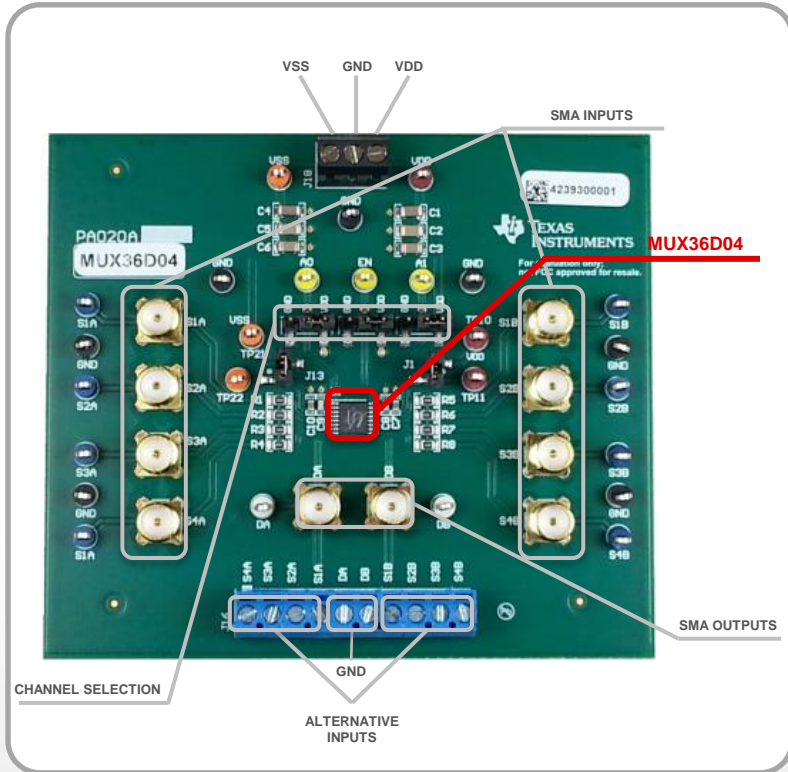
VSS
GND
VDD
SMA INPUTS
MUX36D04
SMA OUTPUTS
GND
CHANNEL SELECTION
ALTERNATIVE INPUTS

VSS
VDD
GND
PA020A
MUX36D04
4239300001
TEXAS INSTRUMENTS
For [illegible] only, not FCC approved for resale.
C4
C5
C6
C1
C2
C3
GND
A0
EN
A1
GND
S1A
GND
S2A
S3A
GND
S4A
S1A
S2A
S3A
S4A
S1B
S2B
S3B
S4B
S1B
GND
S2B
S3B
GND
S4B
VSS
TP21
TP22
TP10
VDD
TP11
J13
J1
R1
R2
R3
R4
R5
R6
R7
R8
DA
DB
DA
DB
S4A
S3A
S2A
S1A
DA
DB
S1B
S2B
S3B
S4B
J18
J14